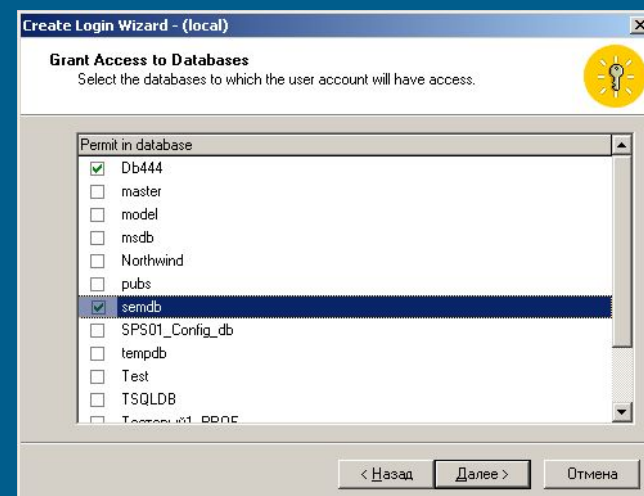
Create Login Wizard - (local)

Grant Access to Databases
Select the databases to which the user account will have access.

| Permit in database |
|---|
| ☑ Db444 |
| ☐ master |
| ☐ model |
| ☐ msdb |
| ☐ Northwind |
| ☐ pubs |
| ☑ semdb |
| ☐ SPS01_Config_db |
| ☐ tempdb |
| ☐ Test |
| ☐ TSQLDB |
| ☐ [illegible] |

< Назад  Далее >  Отмена